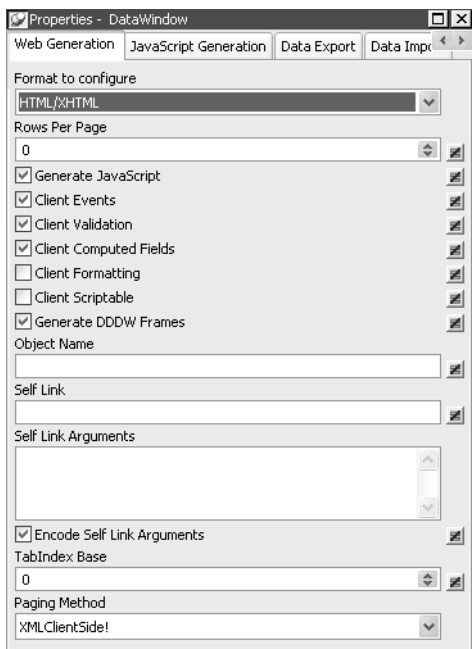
Properties - DataWindow

Web Generation | JavaScript Generation | Data Export | Data Impo

Format to configure

HTML/XHTML

Rows Per Page

0

Generate JavaScript

Client Events

Client Validation

Client Computed Fields

Client Formatting

Client Scriptable

Generate DDDW Frames

Object Name

Self Link

Self Link Arguments

Encode Self Link Arguments

TabIndex Base

0

Paging Method

XMLClientSide!